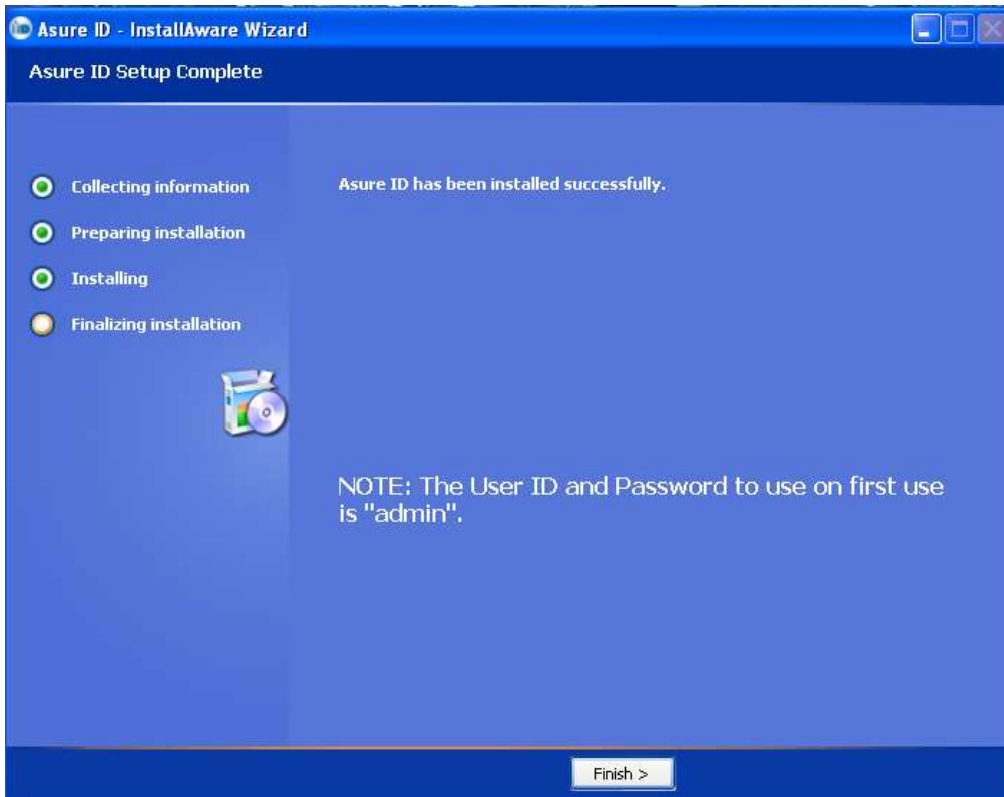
Asure ID - InstallAware Wizard

Asure ID Setup Complete

Collecting information

Preparing installation

Installing

Finalizing installation

Asure ID has been installed successfully.

NOTE: The User ID and Password to use on first use is "admin".

Finish >